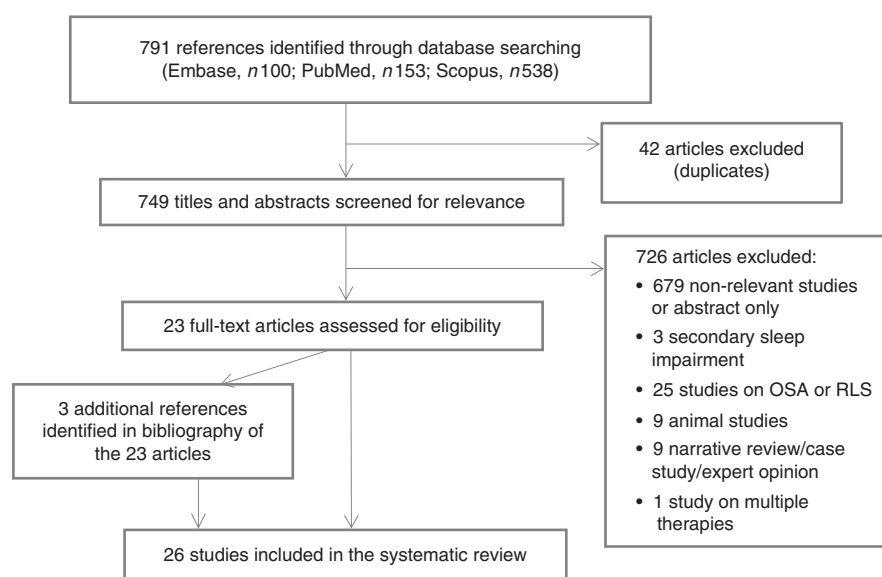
791 references identified through database searching (Embase, $n$100; PubMed, $n$153; Scopus, $n$538)

42 articles excluded (duplicates)

749 titles and abstracts screened for relevance

726 articles excluded:
• 679 non-relevant studies or abstract only
• 3 secondary sleep impairment
• 25 studies on OSA or RLS
• 9 animal studies
• 9 narrative review/case study/expert opinion
• 1 study on multiple therapies

23 full-text articles assessed for eligibility

3 additional references identified in bibliography of the 23 articles

26 studies included in the systematic review